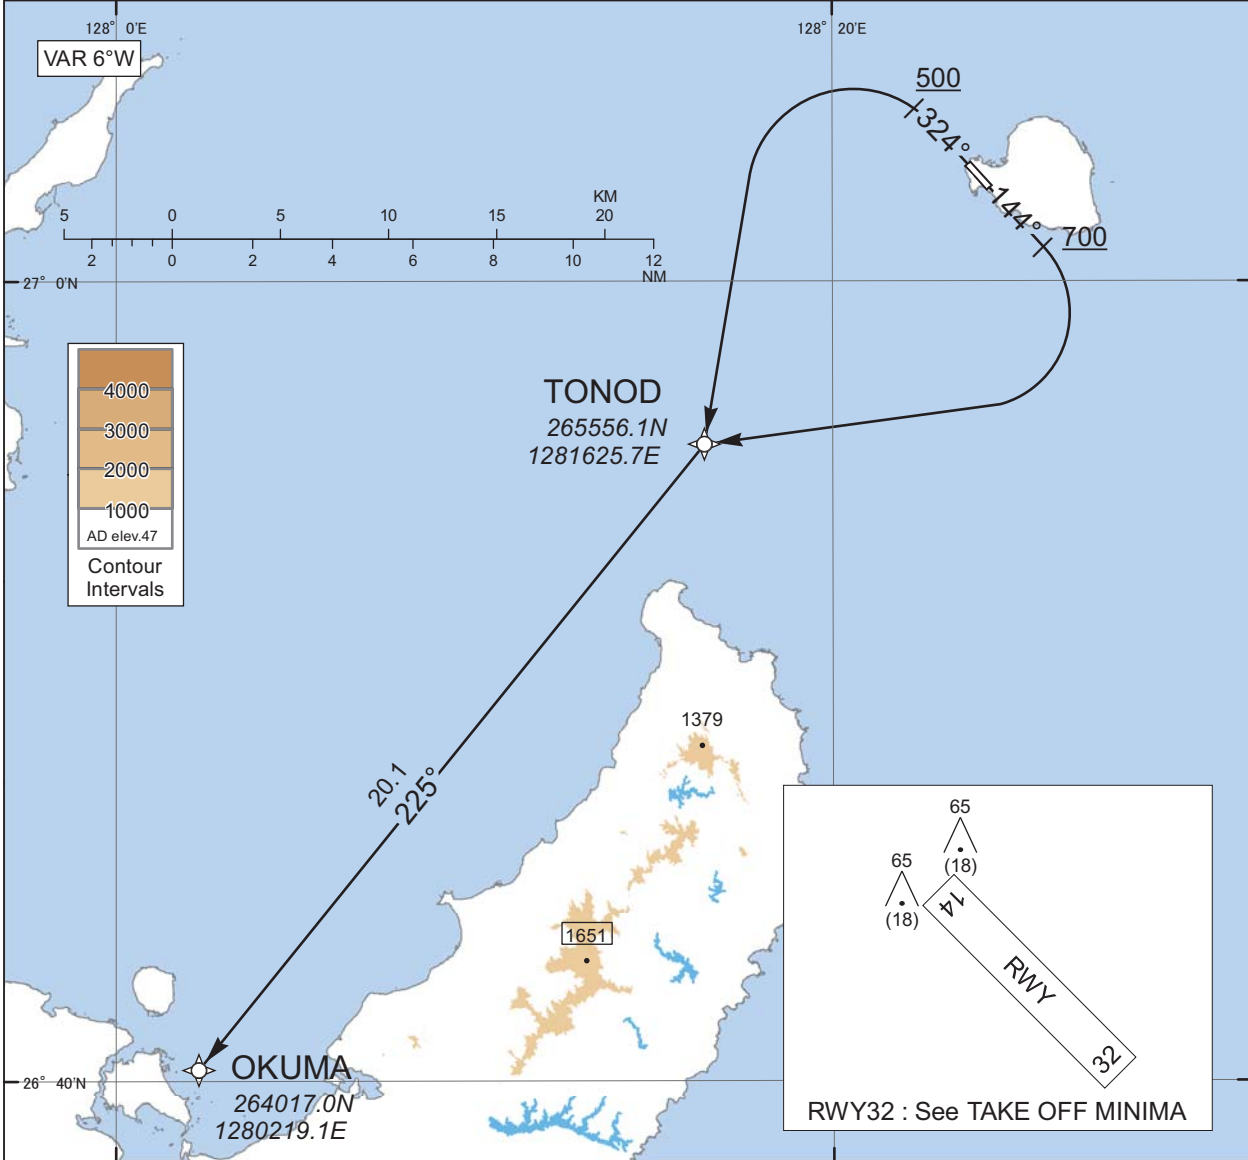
128° 0'E

128° 20'E

VAR 6°W

KM
5 0 5 10 15 20
2 0 2 4 6 8 10 12
NM

27° 0'N

500
324°
144°
700

4000
3000
2000
1000
AD elev.47
Contour Intervals

TONOD
265556.1N
1281625.7E

1379

20.1
225°

1651

65
(18)
65
(18)
14
RWY
32

RWY32 : See TAKE OFF MINIMA

26° 40'N

OKUMA
264017.0N
1280219.1E